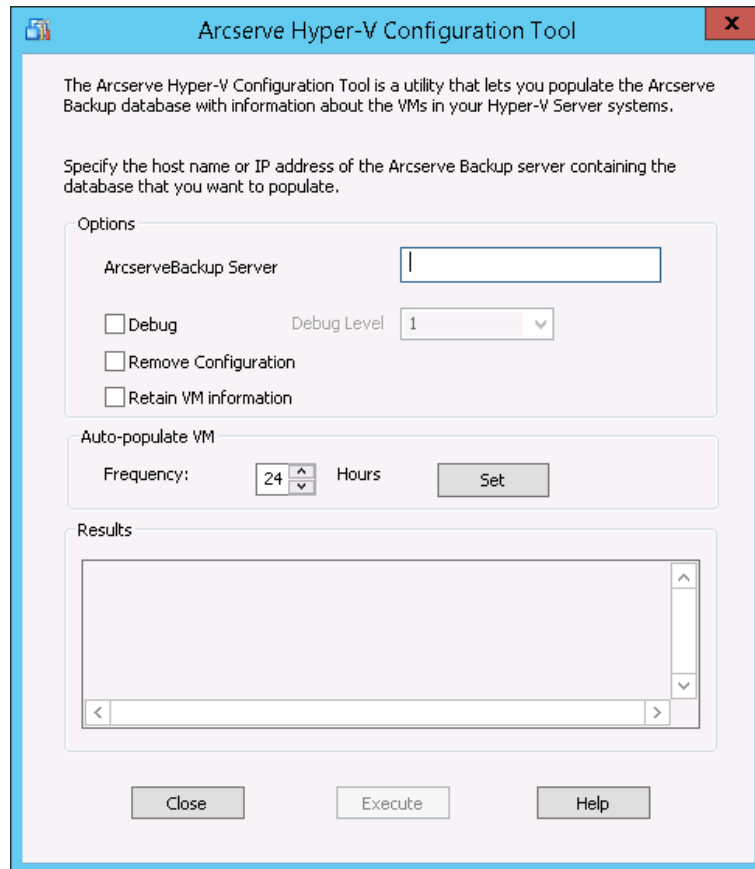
Arcserve Hyper-V Configuration Tool

x

The Arcserve Hyper-V Configuration Tool is a utility that lets you populate the Arcserve Backup database with information about the VMs in your Hyper-V Server systems.

Specify the host name or IP address of the Arcserve Backup server containing the database that you want to populate.

Options

ArcserveBackup Server

Debug

Debug Level 1

Remove Configuration

Retain VM information

Auto-populate VM

Frequency: 24 Hours

Set

Results

Close

Execute

Help